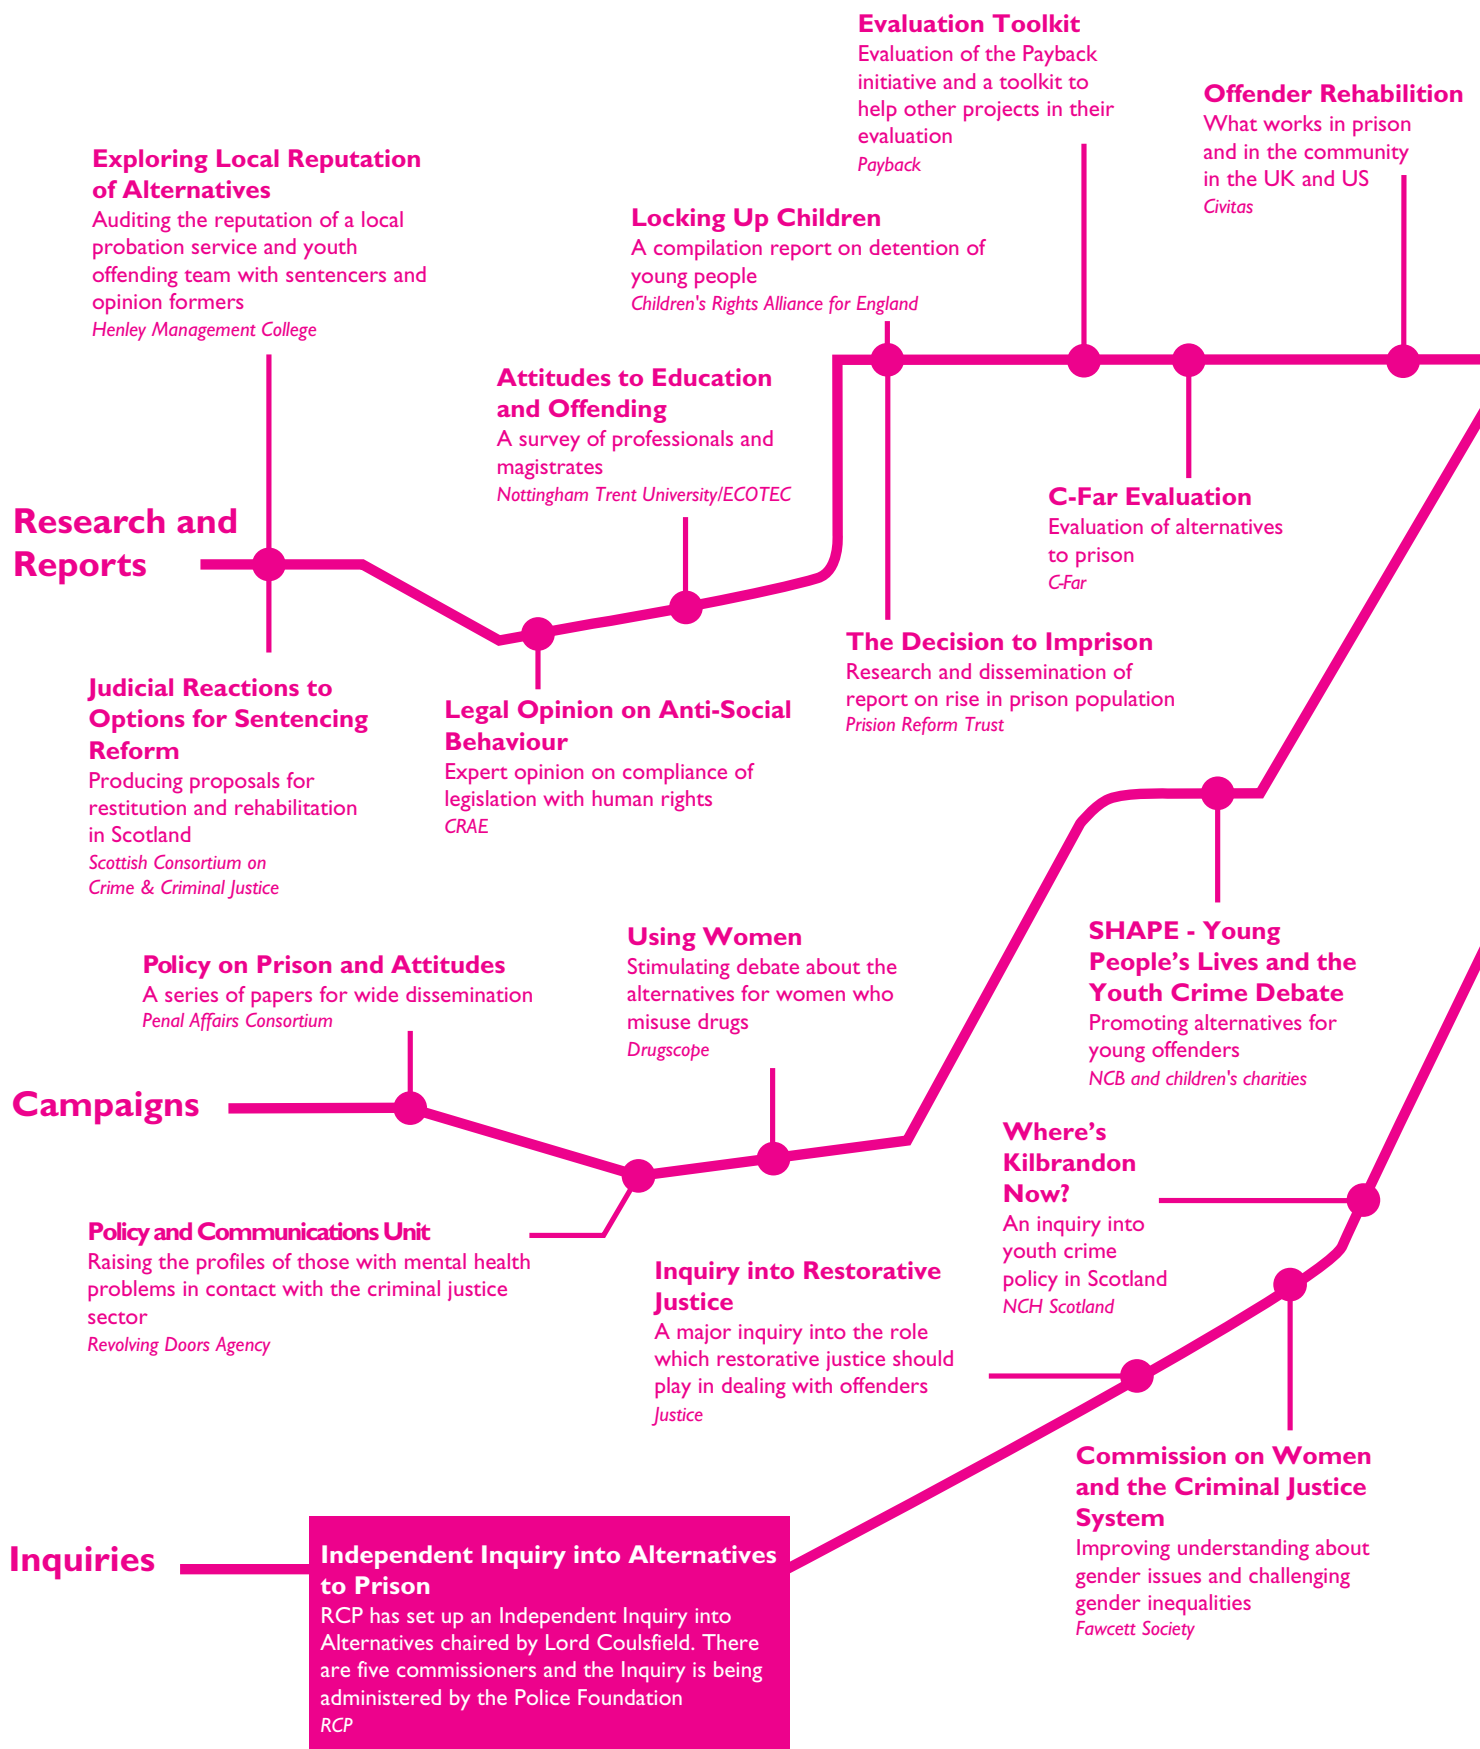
Evaluation Toolkit
Evaluation of the Payback initiative and a toolkit to help other projects in their evaluation
Payback

Offender Rehabilition
What works in prison and in the community in the UK and US
Civitas

Exploring Local Reputation of Alternatives
Auditing the reputation of a local probation service and youth offending team with sentencers and opinion formers
Henley Management College

Locking Up Children
A compilation report on detention of young people
Children's Rights Alliance for England

Attitudes to Education and Offending
A survey of professionals and magistrates
Nottingham Trent University/ECOTEC

Research and Reports

C-Far Evaluation
Evaluation of alternatives to prison
C-Far

The Decision to Imprison
Research and dissemination of report on rise in prison population
Prision Reform Trust

Judicial Reactions to Options for Sentencing Reform
Producing proposals for restitution and rehabilitation in Scotland
Scottish Consortium on Crime & Criminal Justice

Legal Opinion on Anti-Social Behaviour
Expert opinion on compliance of legislation with human rights
CRAE

SHAPE - Young People's Lives and the Youth Crime Debate
Promoting alternatives for young offenders
NCB and children's charities

Policy on Prison and Attitudes
A series of papers for wide dissemination
Penal Affairs Consortium

Using Women
Stimulating debate about the alternatives for women who misuse drugs
Drugscope

Campaigns

Where's Kilbrandon Now?
An inquiry into youth crime policy in Scotland
NCH Scotland

Policy and Communications Unit
Raising the profiles of those with mental health problems in contact with the criminal justice sector
Revolving Doors Agency

Inquiry into Restorative Justice
A major inquiry into the role which restorative justice should play in dealing with offenders
Justice

Commission on Women and the Criminal Justice System
Improving understanding about gender issues and challenging gender inequalities
Fawcett Society

Inquiries

Independent Inquiry into Alternatives to Prison
RCP has set up an Independent Inquiry into Alternatives chaired by Lord Coulsfield. There are five commissioners and the Inquiry is being administered by the Police Foundation
RCP